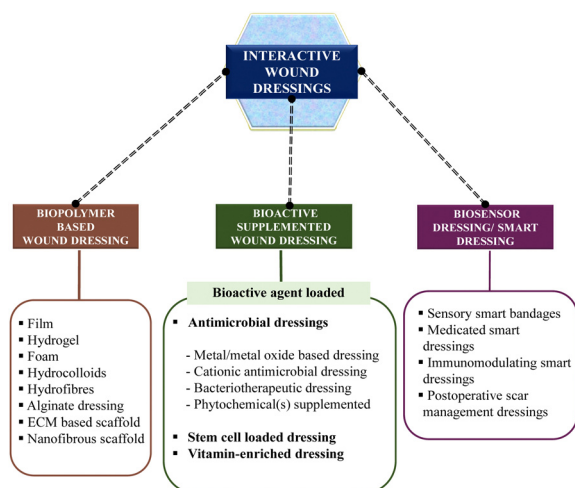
INTERACTIVE WOUND DRESSINGS

BIOPOLYMER BASED WOUND DRESSING

BIOACTIVE SUPPLEMENTED WOUND DRESSING

BIOSENSOR DRESSING/ SMART DRESSING

- Film
- Hydrogel
- Foam
- Hydrocolloids
- Hydrofibres
- Alginate dressing
- ECM based scaffold
- Nanofibrous scaffold

Bioactive agent loaded

- **Antimicrobial dressings**

- Metal/metal oxide based dressing
- Cationic antimicrobial dressing
- Bacteriotherapeutic dressing
- Phytochemical(s) supplemented

- **Stem cell loaded dressing**
- **Vitamin-enriched dressing**

- Sensory smart bandages
- Medicated smart dressings
- Immunomodulating smart dressings
- Postoperative scar management dressings